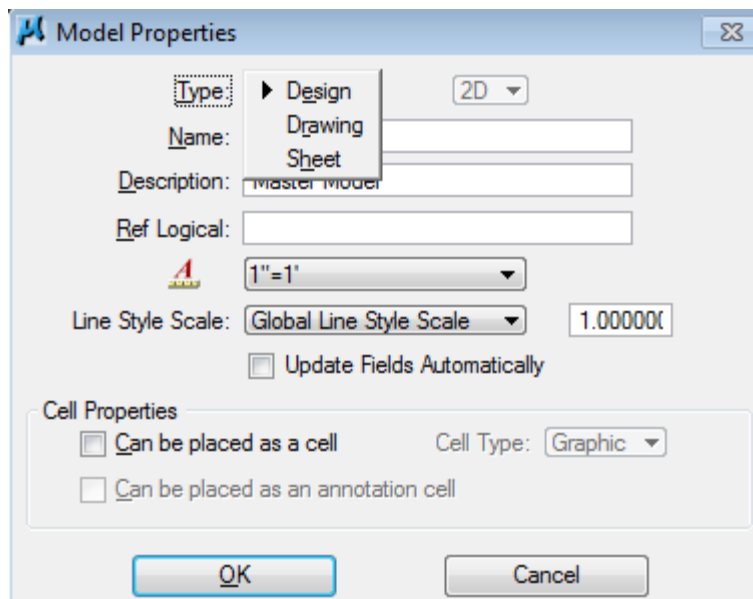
Model Properties

Type: Design
Drawing
Sheet
2D

Name:

Description: Master Model

Ref Logical:

1"=1'

Line Style Scale: Global Line Style Scale 1.00000(

Update Fields Automatically

Cell Properties

Can be placed as a cell Cell Type: Graphic

Can be placed as an annotation cell

OK Cancel